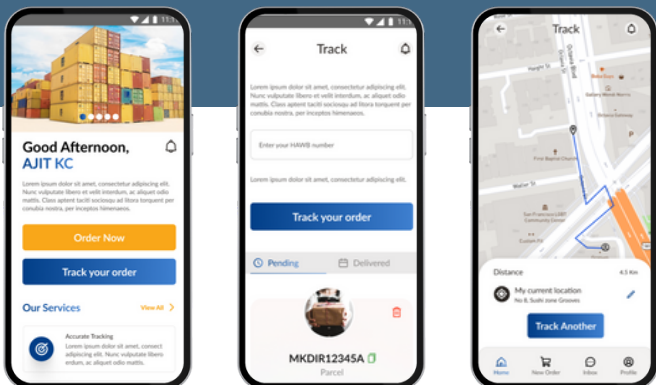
Good Afternoon,
AJIT KC

Lorem ipsum dolor sit amet, consectetur adipiscing elit. Nunc vulputate libero et velit interdum, ac aliquet odio mattis. Class aptent taciti sociosqu ad litora torquent per conubia nostra, per inceptos himenaeos.

Order Now

Track your order

Our Services

View All

Accurate Tracking

Lorem ipsum dolor sit amet, consect adipiscing elit. Nunc vulputate libero erdum, ac aliquet odio mattis.

Track

Lorem ipsum dolor sit amet, consectetur adipiscing elit. Nunc vulputate libero et velit interdum, ac aliquet odio mattis. Class aptent taciti sociosqu ad litora torquent per conubia nostra, per inceptos himenaeos.

Enter your HAWB number

Lorem ipsum dolor sit amet, consectetur adipiscing elit.

Track your order

Pending

Delivered

MKDIR12345A

Parcel

Track

Haight St

Walter St

Distance

4.5 Km

My current location

No 8, Sushi zone Grooves

Track Another

Home

New Order

Inbox

Profile